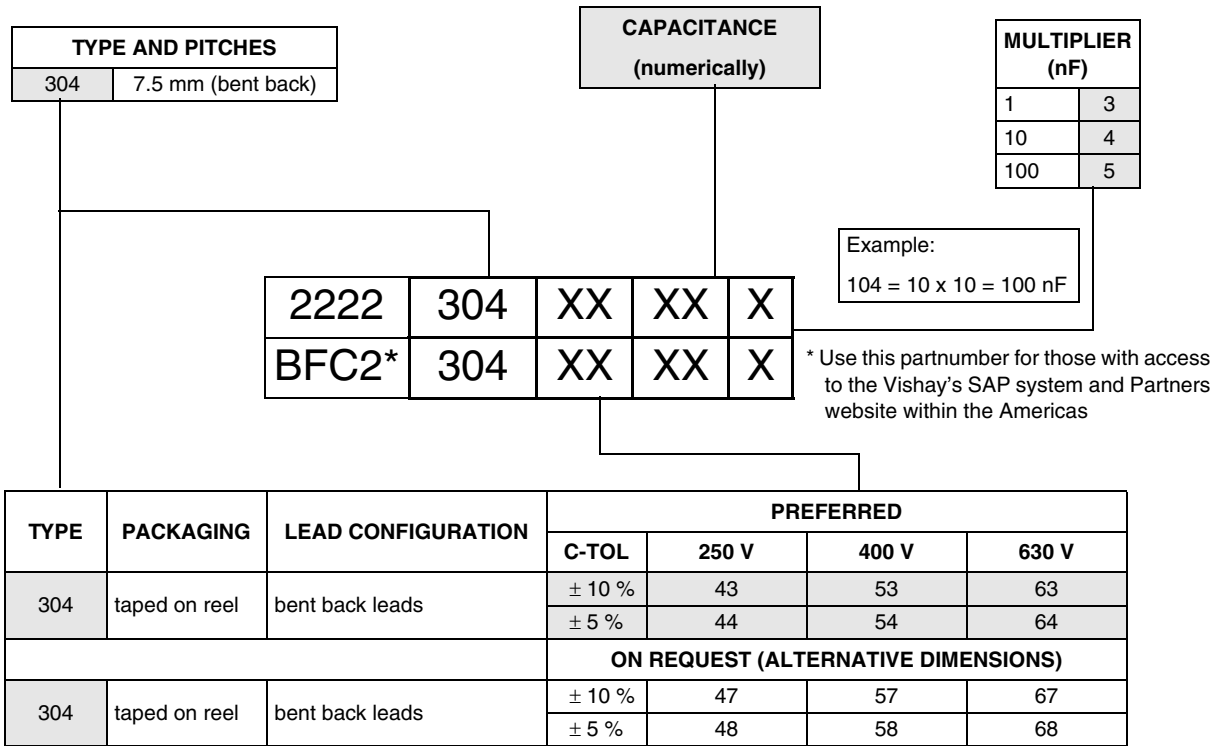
| TYPE AND PITCHES | |
|---|---|
| 304 | 7.5 mm (bent back) |

CAPACITANCE
(numerically)

| MULTIPLIER (nF) | |
|---|---|
| 1 | 3 |
| 10 | 4 |
| 100 | 5 |

Example:
104 = 10 x 10 = 100 nF

| 2222 | 304 | XX | XX | X |
|---|---|---|---|---|
| BFC2* | 304 | XX | XX | X |

* Use this partnumber for those with access to the Vishay's SAP system and Partners website within the Americas

| TYPE | PACKAGING | LEAD CONFIGURATION | PREFERRED | | | |
|---|---|---|---|---|---|---|
| | | | C-TOL | 250 V | 400 V | 630 V |
| 304 | taped on reel | bent back leads | ± 10 % | 43 | 53 | 63 |
| | | | ± 5 % | 44 | 54 | 64 |
| | | | ON REQUEST (ALTERNATIVE DIMENSIONS) | | | |
| 304 | taped on reel | bent back leads | ± 10 % | 47 | 57 | 67 |
| | | | ± 5 % | 48 | 58 | 68 |